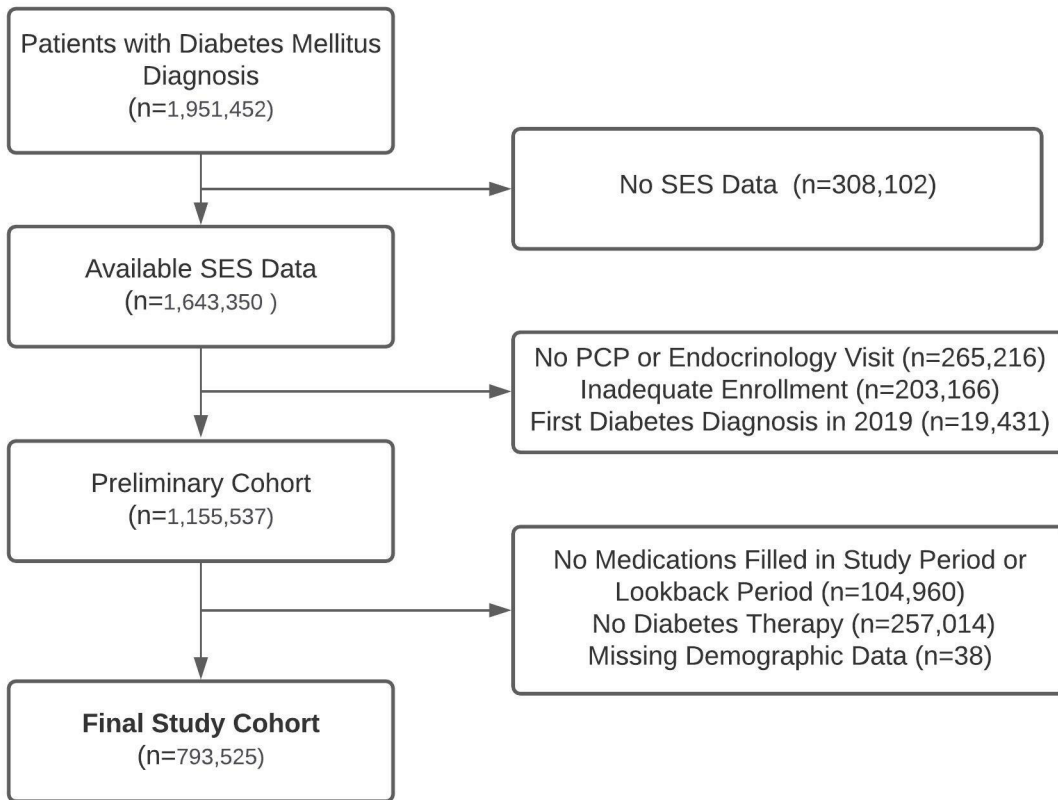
Patients with Diabetes Mellitus Diagnosis
(n=1,951,452)

No SES Data (n=308,102)

Available SES Data
(n=1,643,350 )

No PCP or Endocrinology Visit (n=265,216)
Inadequate Enrollment (n=203,166)
First Diabetes Diagnosis in 2019 (n=19,431)

Preliminary Cohort
(n=1,155,537)

No Medications Filled in Study Period or Lookback Period (n=104,960)
No Diabetes Therapy (n=257,014)
Missing Demographic Data (n=38)

**Final Study Cohort**
(n=793,525)